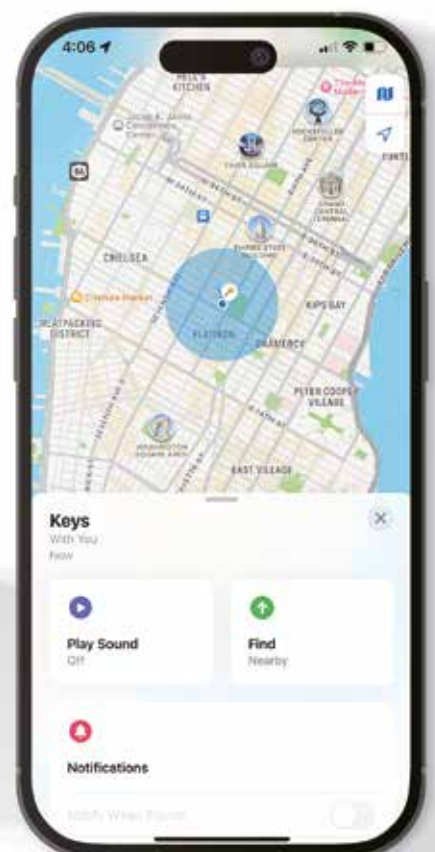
4:06

HELL'S KITCHEN

Jacob K. Javits Convention Center

Theater District

ROCKEFELLER CENTER

TIMES SQUARE

GRAND CENTRAL TERMINAL

CHELSEA

EMPIRE STATE BUILDING

Chelsea Market

KIPS BAY

MEATPACKING DISTRICT

FLATIRON

GRAMERCY

PETER COOPER VILLAGE

WASHINGTON SQUARE ARCH

EAST VILLAGE

Keys
With You
Now

Play Sound
Off

Find
Nearby

Notifications

Notify When Found